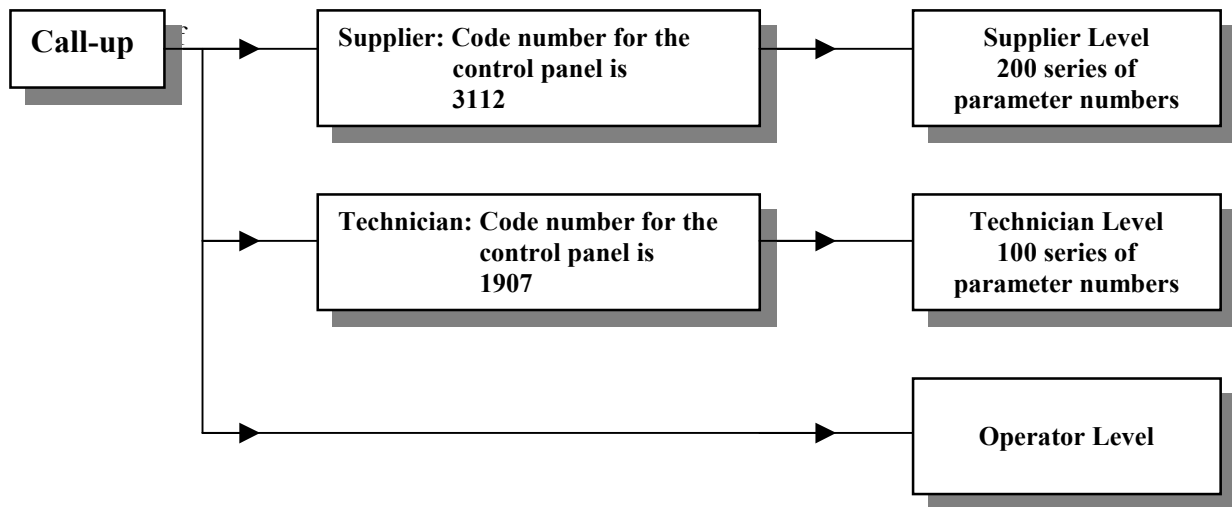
Call-up

Supplier: Code number for the control panel is 3112

Supplier Level
200 series of parameter numbers

Technician: Code number for the control panel is 1907

Technician Level
100 series of parameter numbers

Operator Level